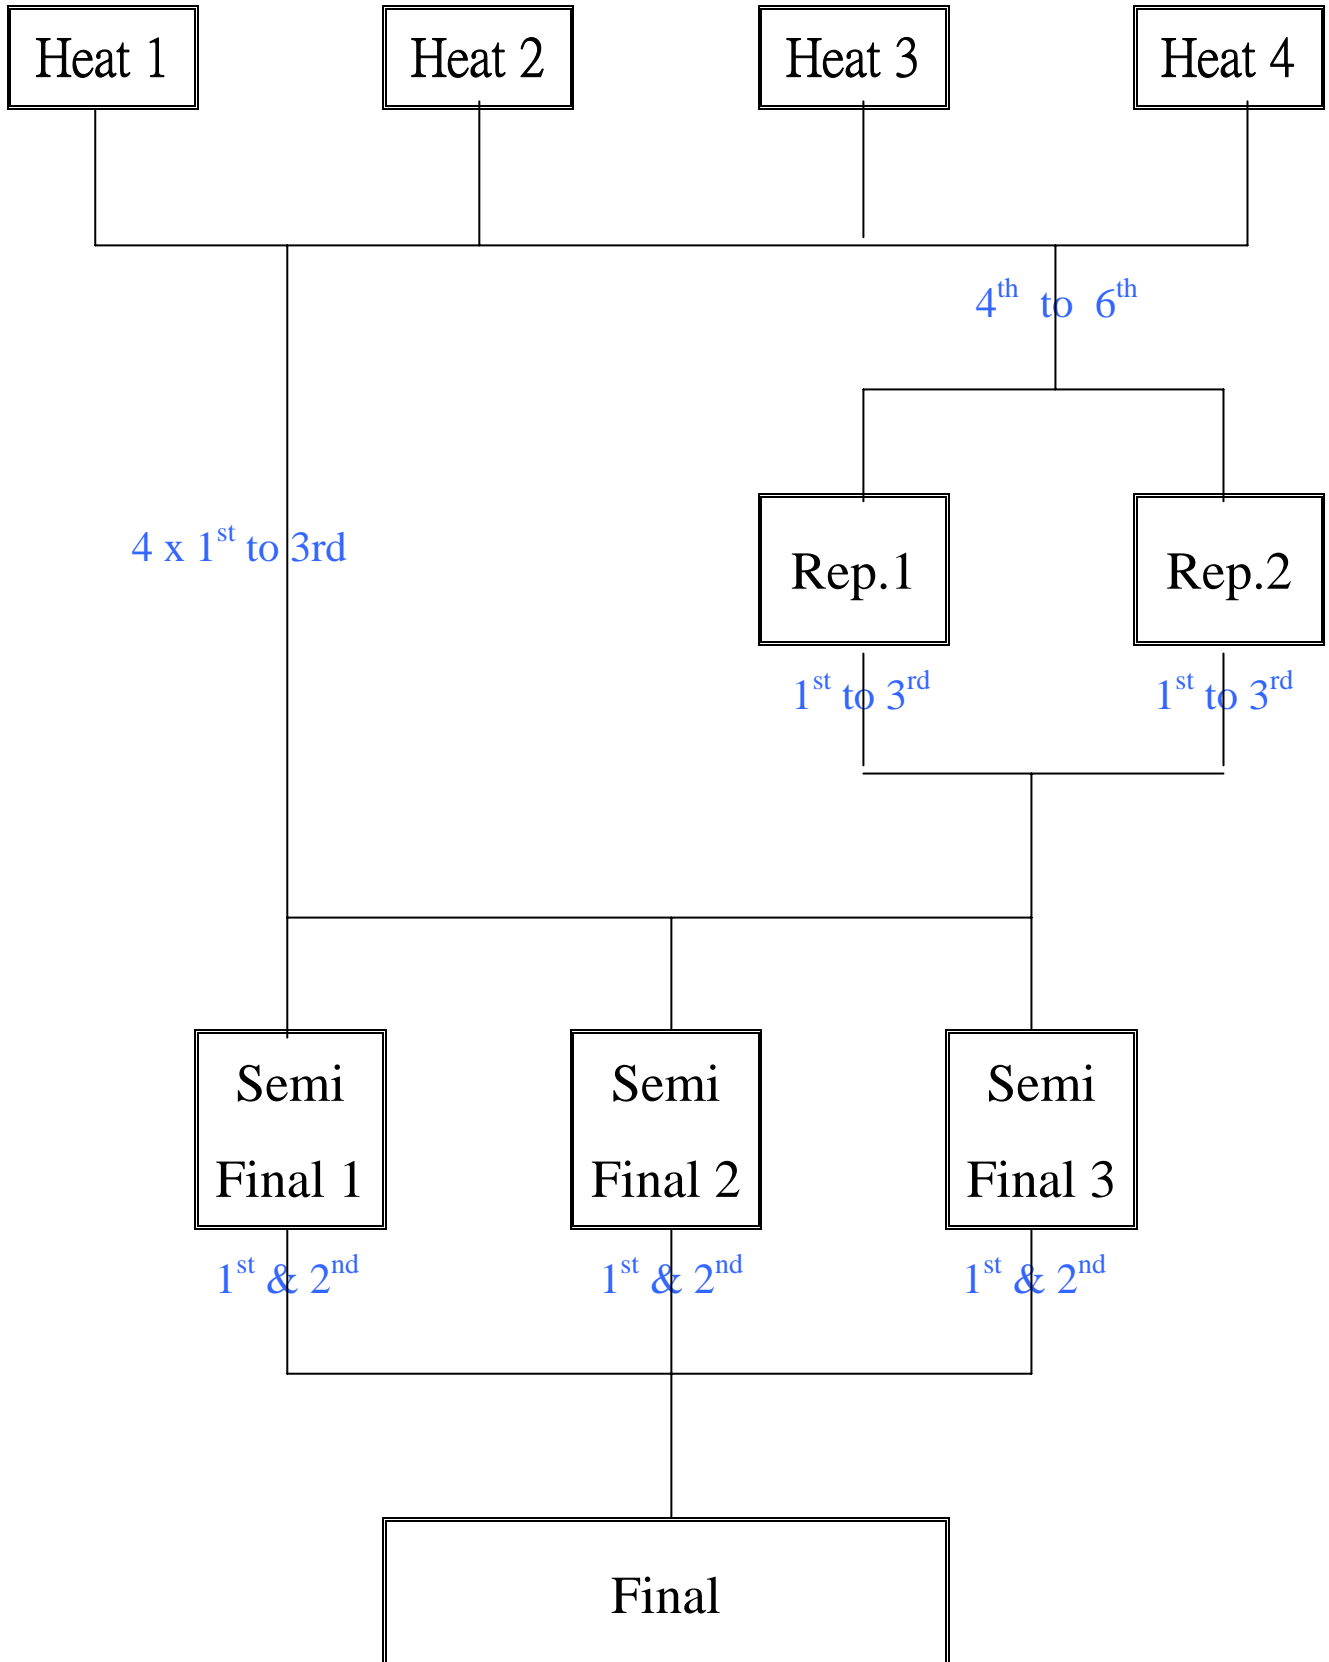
Heat 1

Heat 2

Heat 3

Heat 4

$4^{th}$ to $6^{th}$

4 x $1^{st}$ to 3rd

Rep.1

Rep.2

$1^{st}$ to $3^{rd}$

$1^{st}$ to $3^{rd}$

Semi Final 1

Semi Final 2

Semi Final 3

$1^{st}$ & $2^{nd}$

$1^{st}$ & $2^{nd}$

$1^{st}$ & $2^{nd}$

Final